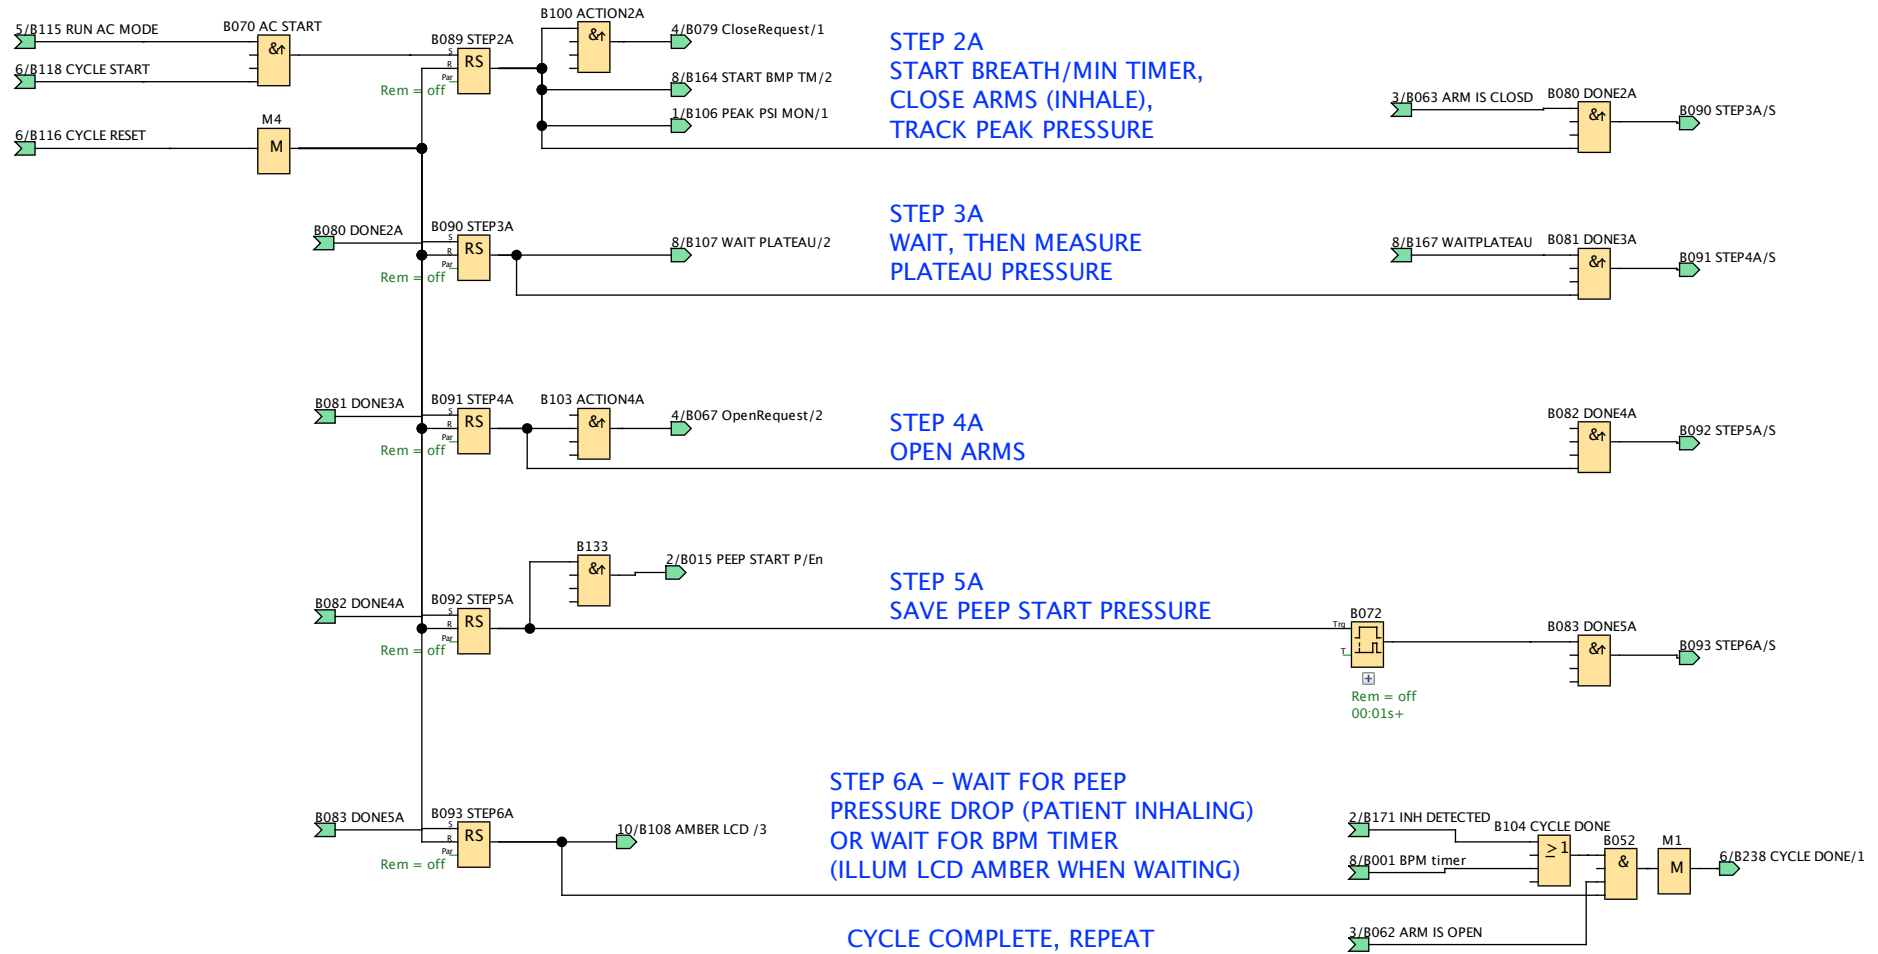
5/B115 RUN AC MODE
6/B118 CYCLE START
B070 AC START
&↑
B089 STEP2A
S
R
Par
RS
Rem = off
B100 ACTION2A
&↑
4/B079 CloseRequest/1
8/B164 START BMP TM/2
1/B106 PEAK PSI MON/1
6/B116 CYCLE RESET
M4
M

STEP 2A
START BREATH/MIN TIMER,
CLOSE ARMS (INHALE),
TRACK PEAK PRESSURE

3/B063 ARM IS CLOSD
B080 DONE2A
&↑
B090 STEP3A/S

B080 DONE2A
B090 STEP3A
RS
Rem = off
8/B107 WAIT PLATEAU/2

STEP 3A
WAIT, THEN MEASURE
PLATEAU PRESSURE

8/B167 WAITPLATEAU
B081 DONE3A
&↑
B091 STEP4A/S

B081 DONE3A
B091 STEP4A
RS
Rem = off
B103 ACTION4A
&↑
4/B067 OpenRequest/2

STEP 4A
OPEN ARMS

B082 DONE4A
&↑
B092 STEP5A/S

B133
&↑
2/B015 PEEP START P/En
B082 DONE4A
B092 STEP5A
RS
Rem = off

STEP 5A
SAVE PEEP START PRESSURE

B072
Trg
T
Rem = off
00:01s+
B083 DONE5A
&↑
B093 STEP6A/S

B083 DONE5A
B093 STEP6A
RS
Rem = off
10/B108 AMBER LCD /3

STEP 6A – WAIT FOR PEEP
PRESSURE DROP (PATIENT INHALING)
OR WAIT FOR BPM TIMER
(ILLUM LCD AMBER WHEN WAITING)

2/B171 INH DETECTED
B104 CYCLE DONE
≥1
8/B001 BPM timer
B052
&
M1
M
6/B238 CYCLE DONE/1

CYCLE COMPLETE, REPEAT

3/B062 ARM IS OPEN